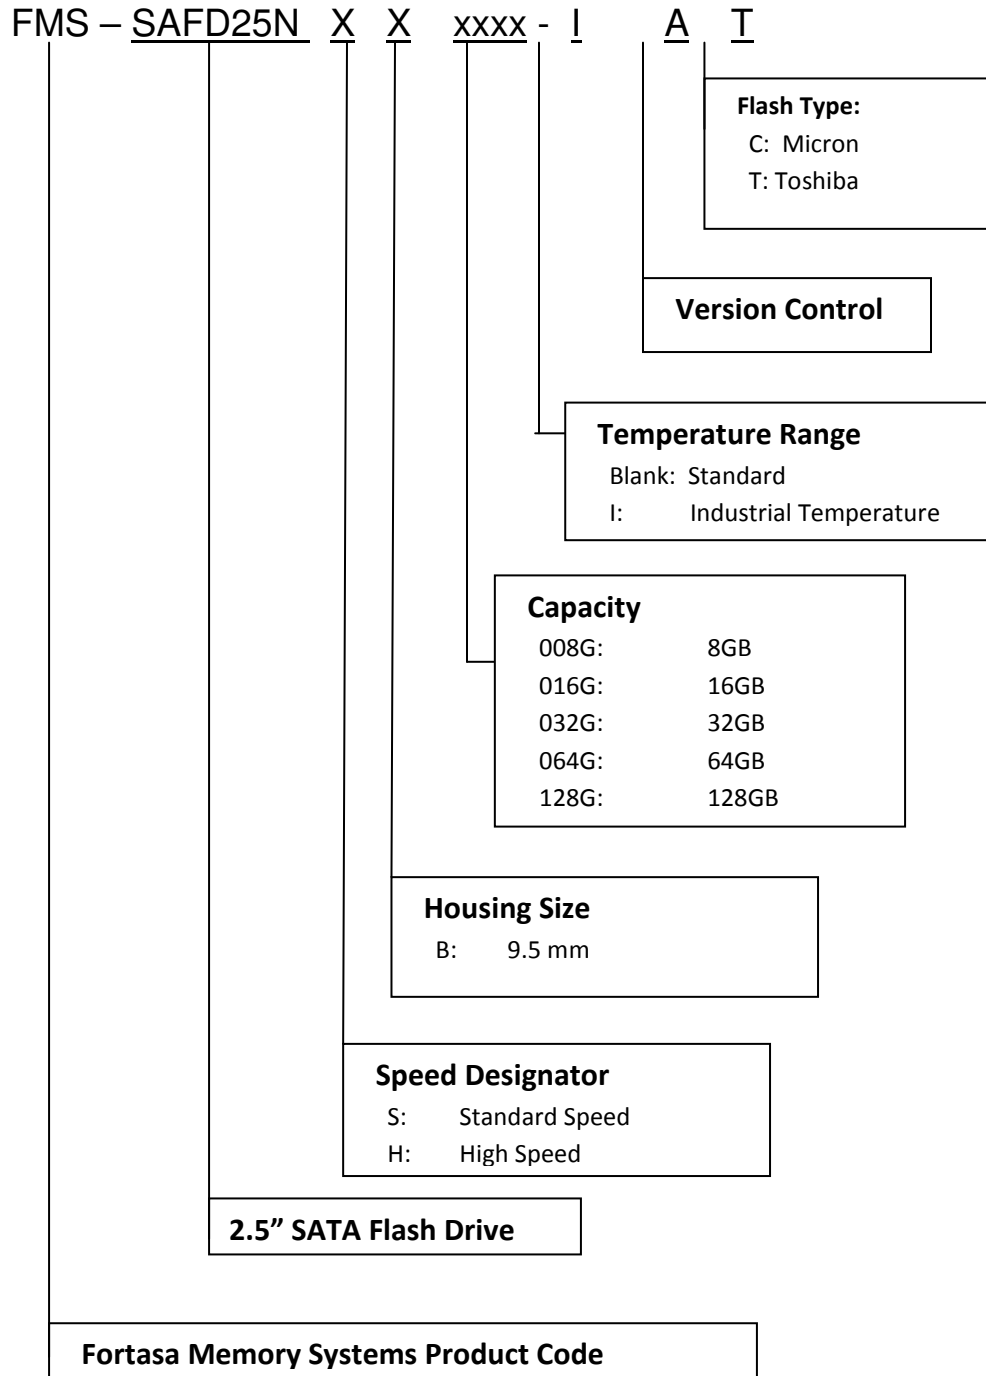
FMS – SAFD25N X X xxxx - I A T

Flash Type:
C: Micron
T: Toshiba

Version Control

Temperature Range
Blank: Standard
I: Industrial Temperature

Capacity
008G: 8GB
016G: 16GB
032G: 32GB
064G: 64GB
128G: 128GB

Housing Size
B: 9.5 mm

Speed Designator
S: Standard Speed
H: High Speed

2.5” SATA Flash Drive

Fortasa Memory Systems Product Code